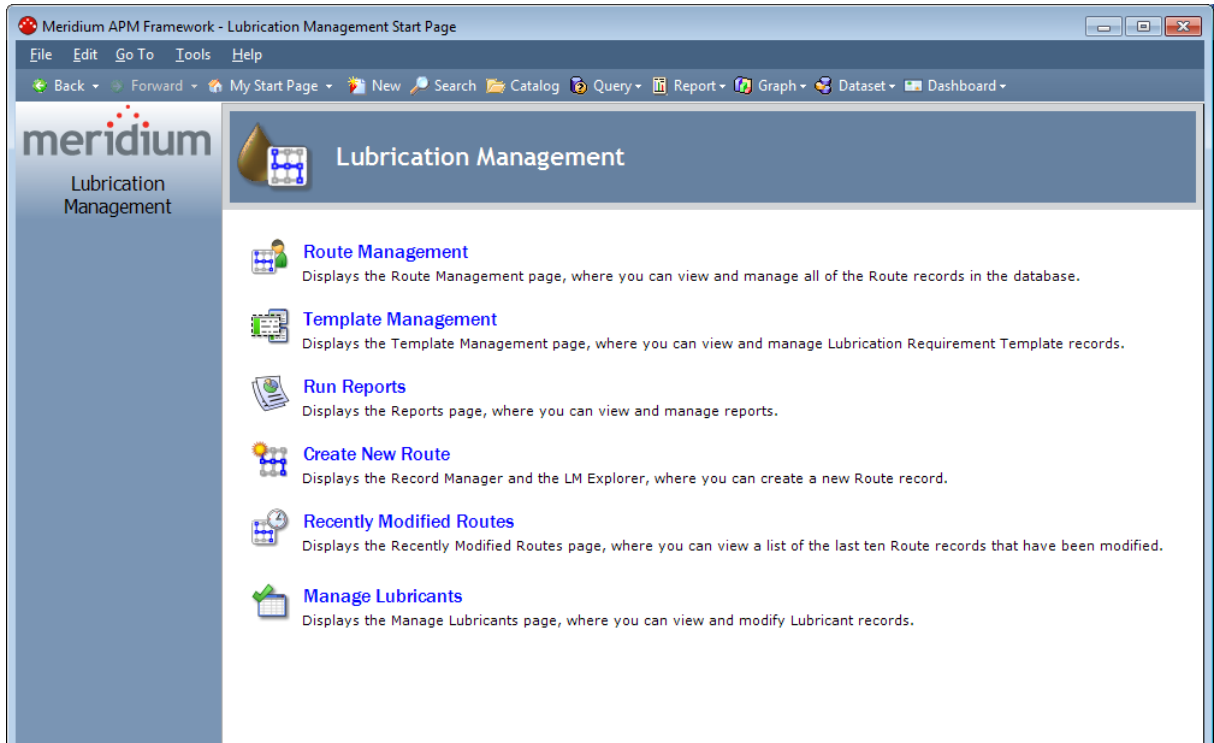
Meridium APM Framework - Lubrication Management Start Page

File Edit Go To Tools Help

Back Forward My Start Page New Search Catalog Query Report Graph Dataset Dashboard

meridium

Lubrication Management

Lubrication Management

Route Management
Displays the Route Management page, where you can view and manage all of the Route records in the database.

Template Management
Displays the Template Management page, where you can view and manage Lubrication Requirement Template records.

Run Reports
Displays the Reports page, where you can view and manage reports.

Create New Route
Displays the Record Manager and the LM Explorer, where you can create a new Route record.

Recently Modified Routes
Displays the Recently Modified Routes page, where you can view a list of the last ten Route records that have been modified.

Manage Lubricants
Displays the Manage Lubricants page, where you can view and modify Lubricant records.